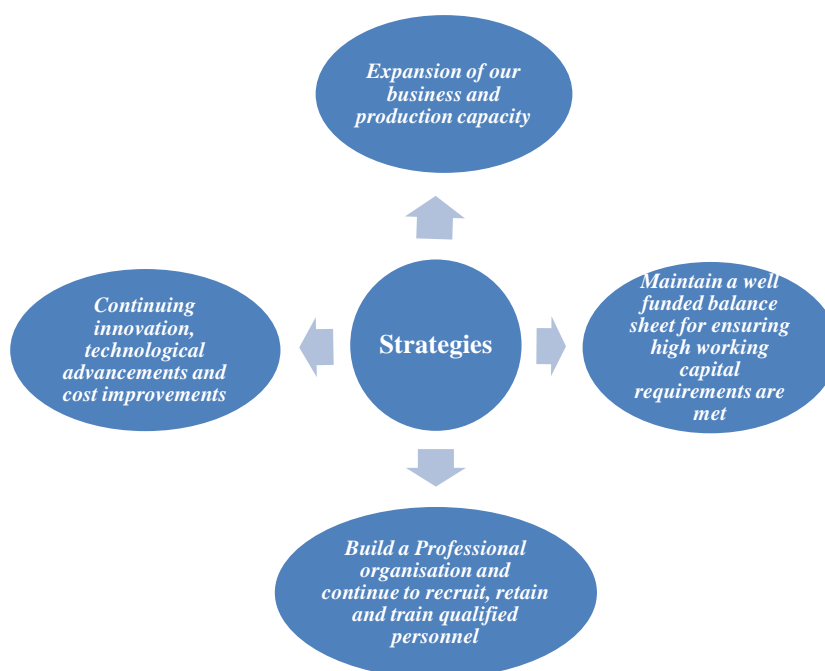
Expansion of our business and production capacity

Continuing innovation, technological advancements and cost improvements

Strategies

Maintain a well funded balance sheet for ensuring high working capital requirements are met

Build a Professional organisation and continue to recruit, retain and train qualified personnel